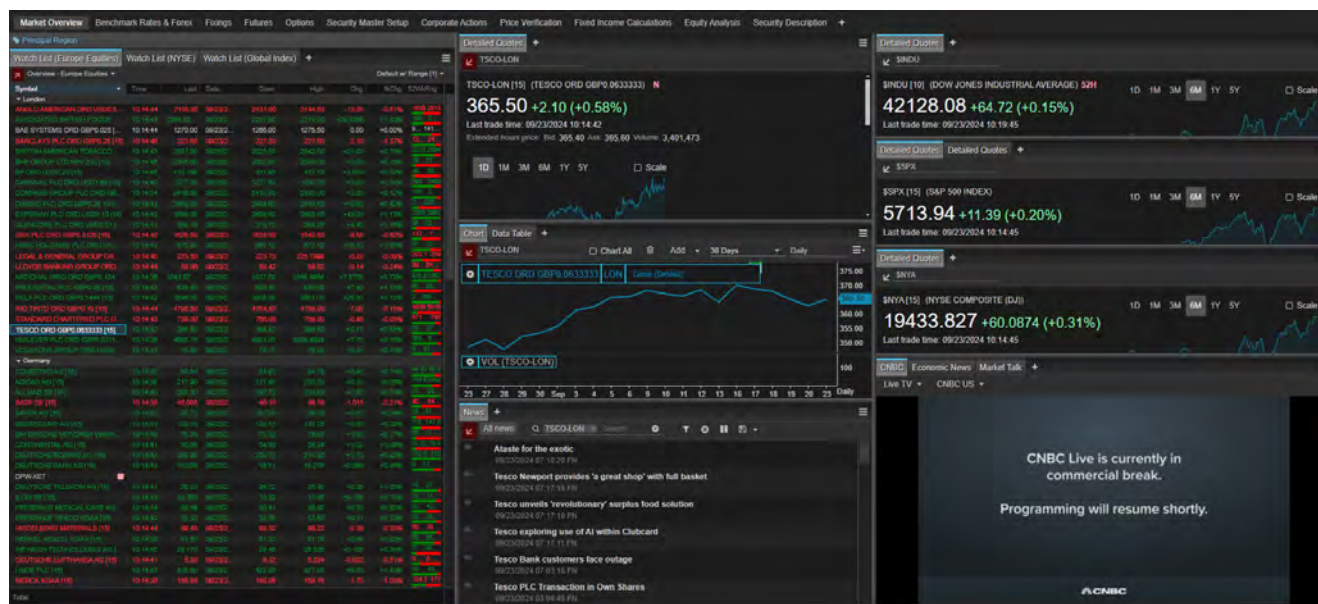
Market Overview Benchmark Rates & Forex Fixings Futures Options Security Master Setup Corporate Actions Price Verification Fixed Income Calculations Equity Analysis Security Description +

Principal Region

Watch List (Europe Equities) Watch List (NYSE) Watch List (Global Index) +

Overview - Europe Equities

Default w/ Range (1)

| Symbol | Time | Last | Date | Open | High | Chg | %Chg | 52WkRng |
|---|---|---|---|---|---|---|---|---|
| London | | | | | | | | |
| BAE SYSTEMS ORD GBP0.025 [... | 10:14:44 | 1270.00 | 09/23/2... | 1280.00 | 1275.50 | 0.00 | +0.00% | |
| LEGAL & GENERAL GROUP OR... | | | | | | | | |
| LLOYDS BANKING GROUP ORD | | | | | | | | |
| RIO TINTO ORD GBP0.10 [15] | | | | | | | | |
| STANDARD CHARTERED PLC | | | | | | | | |
| TESCO ORD GBP0.0633333 [15] | | | | | | | | |
| Germany | | | | | | | | |
| BASF SE [15] | | | | | | | | |
| DPW-XET | | | | | | | | |
| HEIDELBERG MATERIALS [15] | | | | | | | | |
| DEUTSCHE LUFTHANSA AG [15] | | | | | | | | |
| MERCK KGAA [15] | | | | | | | | |

Total

Detailed Quotes +
TSCO-LON
TSCO-LON [15] (TESCO ORD GBP0.0633333) N
365.50 +2.10 (+0.58%)
Last trade time: 09/23/2024 10:14:42
Extended hours price: Bid: 365.40 Ask: 365.60 Volume: 3,401,473
1D 1M 3M 6M 1Y 5Y Scale

Chart Data Table +
TSCO-LON Chart All Add 30 Days Daily
TESCO ORD GBP0.0633333 LON Close (Default)
375.00 370.00 365.50 360.00 355.00 350.00
VOL (TSCO-LON)
100
25 27 28 29 30 Sep 3 5 6 9 10 11 12 13 16 17 18 19 20 23 Daily

News +
All news TSCO-LON
A taste for the exotic
09/23/2024 07:18:20 PM
Tesco Newport provides 'a great shop' with full basket
09/23/2024 07:17:16 PM
Tesco unveils 'revolutionary' surplus food solution
09/23/2024 07:17:16 PM
Tesco exploring use of AI within Clubcard
09/23/2024 07:17:11 PM
Tesco Bank customers face outage
09/23/2024 07:03:16 PM
Tesco PLC Transaction in Own Shares
09/23/2024 03:04:45 PM

Detailed Quotes +
$INDU
$INDU [10] (DOW JONES INDUSTRIAL AVERAGE) 52H
42128.08 +64.72 (+0.15%)
Last trade time: 09/23/2024 10:19:45
1D 1M 3M 6M 1Y 5Y Scale

Detailed Quotes Detailed Quotes +
$SPX
$SPX [15] (S&P 500 INDEX)
5713.94 +11.39 (+0.20%)
Last trade time: 09/23/2024 10:14:45
1D 1M 3M 6M 1Y 5Y Scale

Detailed Quotes +
$NYA
$NYA [15] (NYSE COMPOSITE (DJ))
19433.827 +60.0874 (+0.31%)
Last trade time: 09/23/2024 10:14:45
1D 1M 3M 6M 1Y 5Y Scale

CNBC Economic News Market Talk +
Live TV CNBC US
CNBC Live is currently in commercial break.
Programming will resume shortly.
CNBC